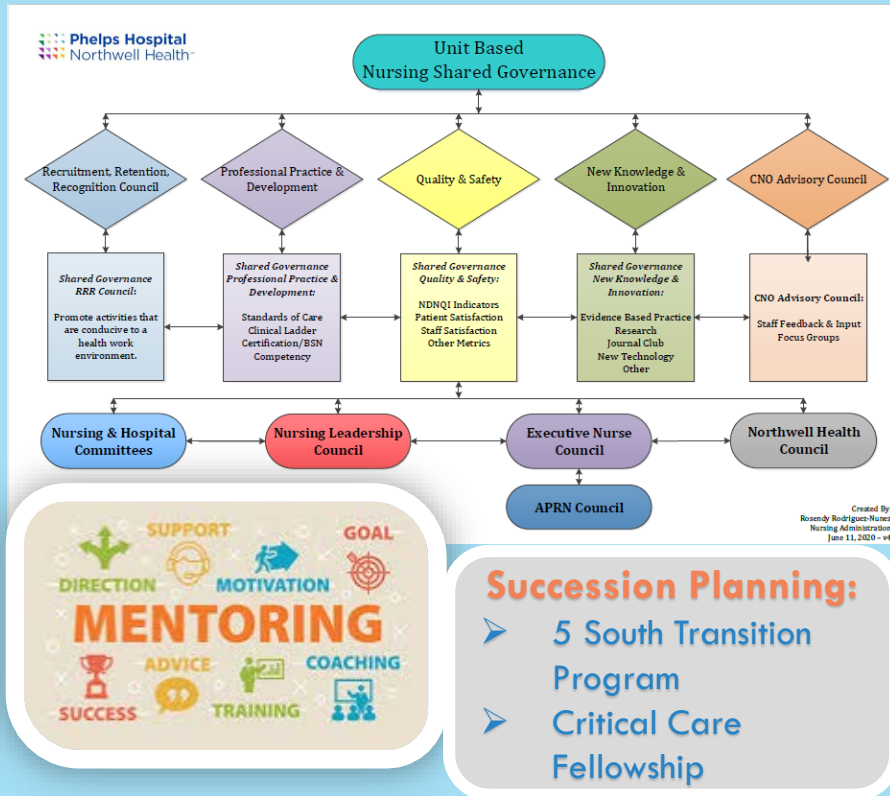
Phelps Hospital
Northwell Health

Unit Based
Nursing Shared Governance

Recruitment, Retention, Recognition Council

Professional Practice & Development

Quality & Safety

New Knowledge & Innovation

CNO Advisory Council

Shared Governance RRR Council:

Promote activities that are conducive to a health work environment.

Shared Governance Professional Practice & Development:

Standards of Care
Clinical Ladder
Certification/BSN
Competency

Shared Governance Quality & Safety:

NDNQI Indicators
Patient Satisfaction
Staff Satisfaction
Other Metrics

Shared Governance New Knowledge & Innovation:

Evidence Based Practice
Research
Journal Club
New Technology
Other

CNO Advisory Council:

Staff Feedback & Input
Focus Groups

Nursing & Hospital Committees

Nursing Leadership Council

Executive Nurse Council

Northwell Health Council

APRN Council

Created By
Rosendy Rodriguez-Nune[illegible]
Nursing Administratio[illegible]
June 11, 2020 – v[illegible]

SUPPORT
GOAL
DIRECTION
MOTIVATION
MENTORING
ADVICE
COACHING
SUCCESS
TRAINING

Succession Planning:
➢ 5 South Transition Program
➢ Critical Care Fellowship